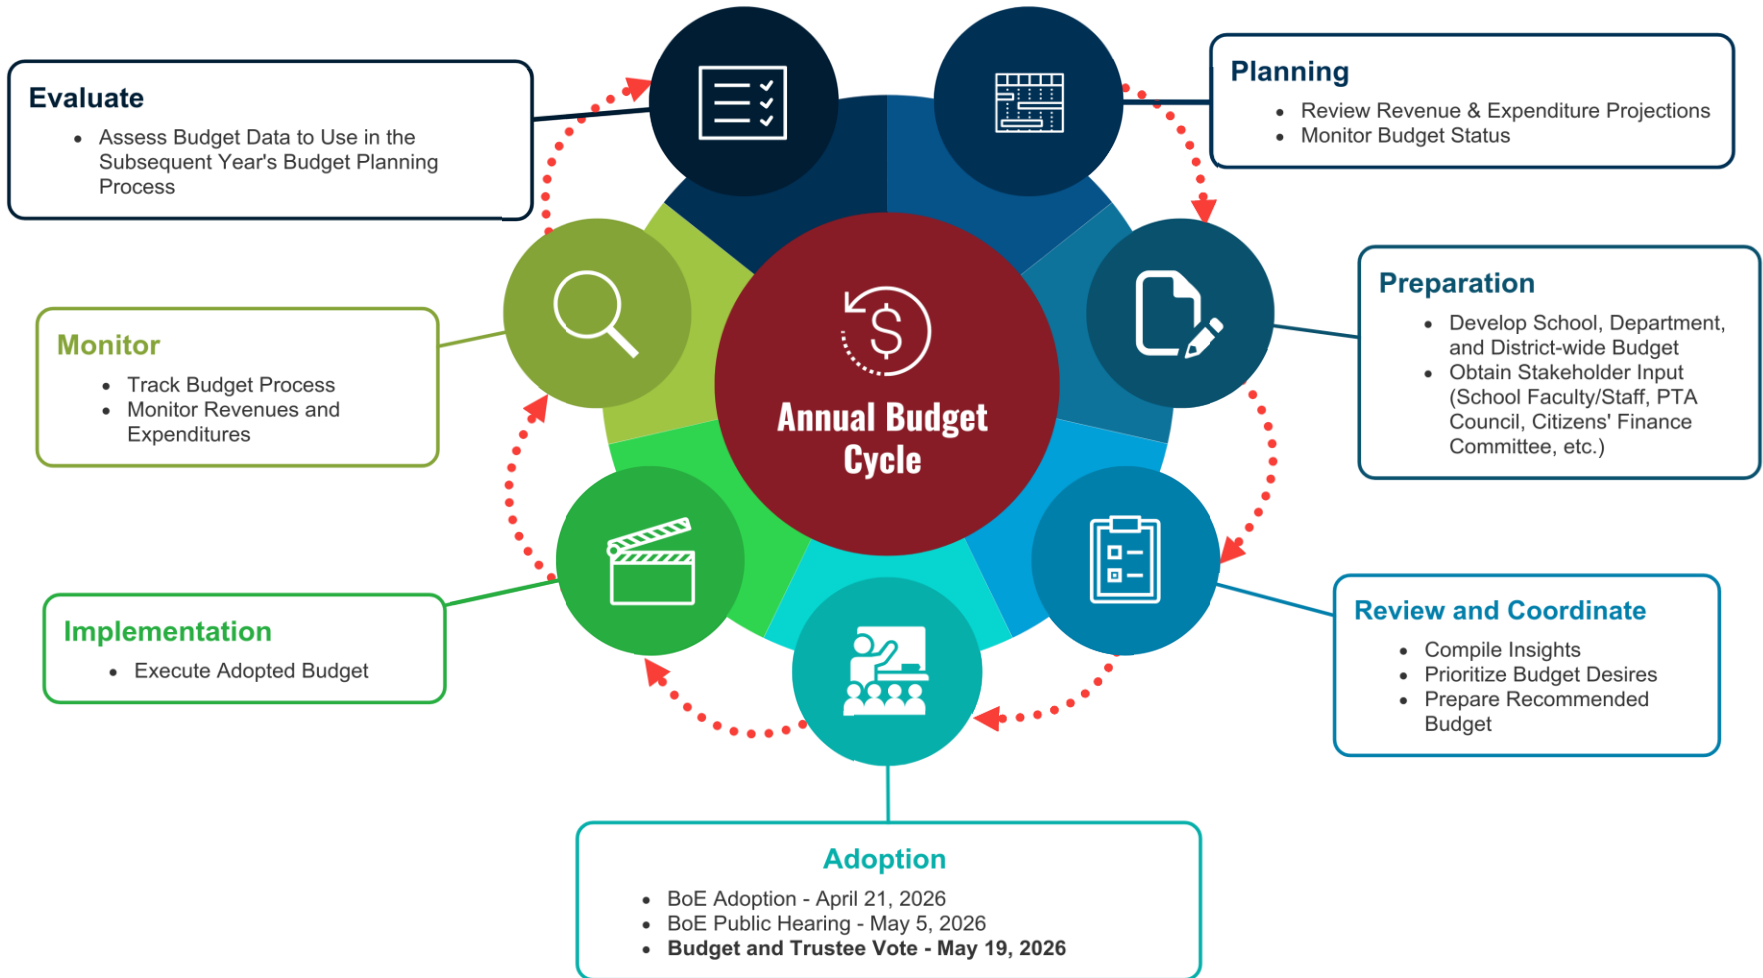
Evaluate
- Assess Budget Data to Use in the Subsequent Year's Budget Planning Process

Planning
- Review Revenue & Expenditure Projections
- Monitor Budget Status

Annual Budget Cycle

Monitor
- Track Budget Process
- Monitor Revenues and Expenditures

Preparation
- Develop School, Department, and District-wide Budget
- Obtain Stakeholder Input (School Faculty/Staff, PTA Council, Citizens' Finance Committee, etc.)

Implementation
- Execute Adopted Budget

Review and Coordinate
- Compile Insights
- Prioritize Budget Desires
- Prepare Recommended Budget

Adoption
- BoE Adoption - April 21, 2026
- BoE Public Hearing - May 5, 2026
- **Budget and Trustee Vote - May 19, 2026**